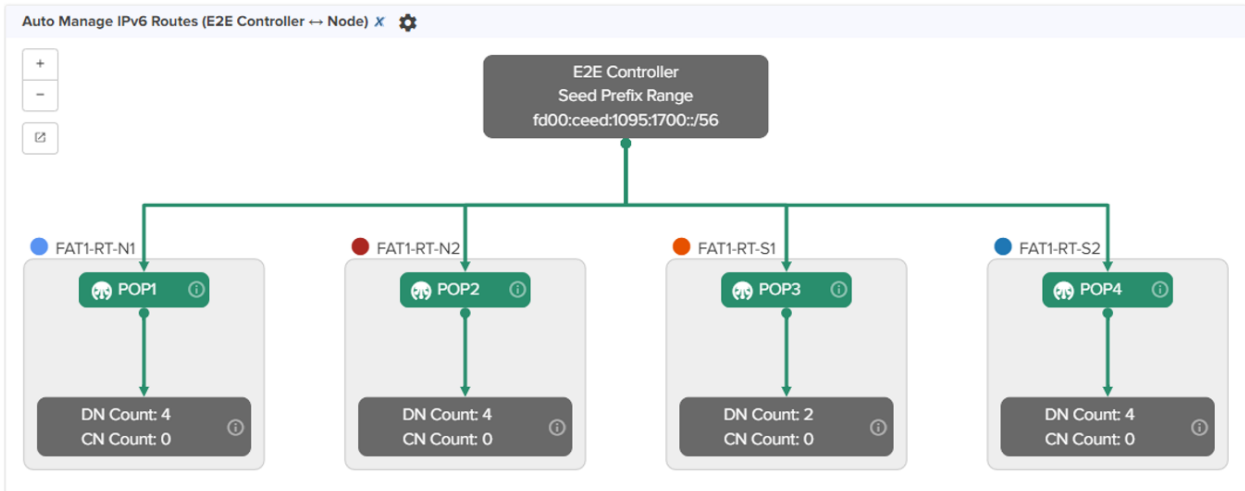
Auto Manage IPv6 Routes (E2E Controller ↔ Node) X

+
−

E2E Controller
Seed Prefix Range
fd00:ceed:1095:1700::/56

FAT1-RT-N1
POP1
DN Count: 4
CN Count: 0

FAT1-RT-N2
POP2
DN Count: 4
CN Count: 0

FAT1-RT-S1
POP3
DN Count: 2
CN Count: 0

FAT1-RT-S2
POP4
DN Count: 4
CN Count: 0